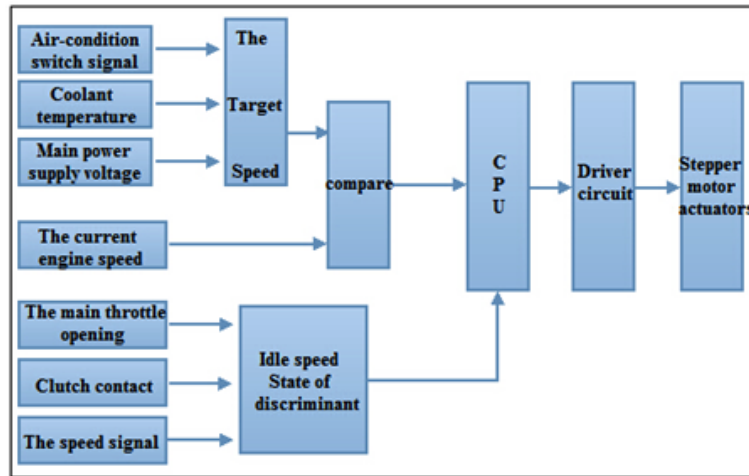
Air-condition switch signal

Coolant temperature

Main power supply voltage

The Target Speed

The current engine speed

compare

C P U

Driver circuit

Stepper motor actuators

The main throttle opening

Clutch contact

The speed signal

Idle speed State of discriminant